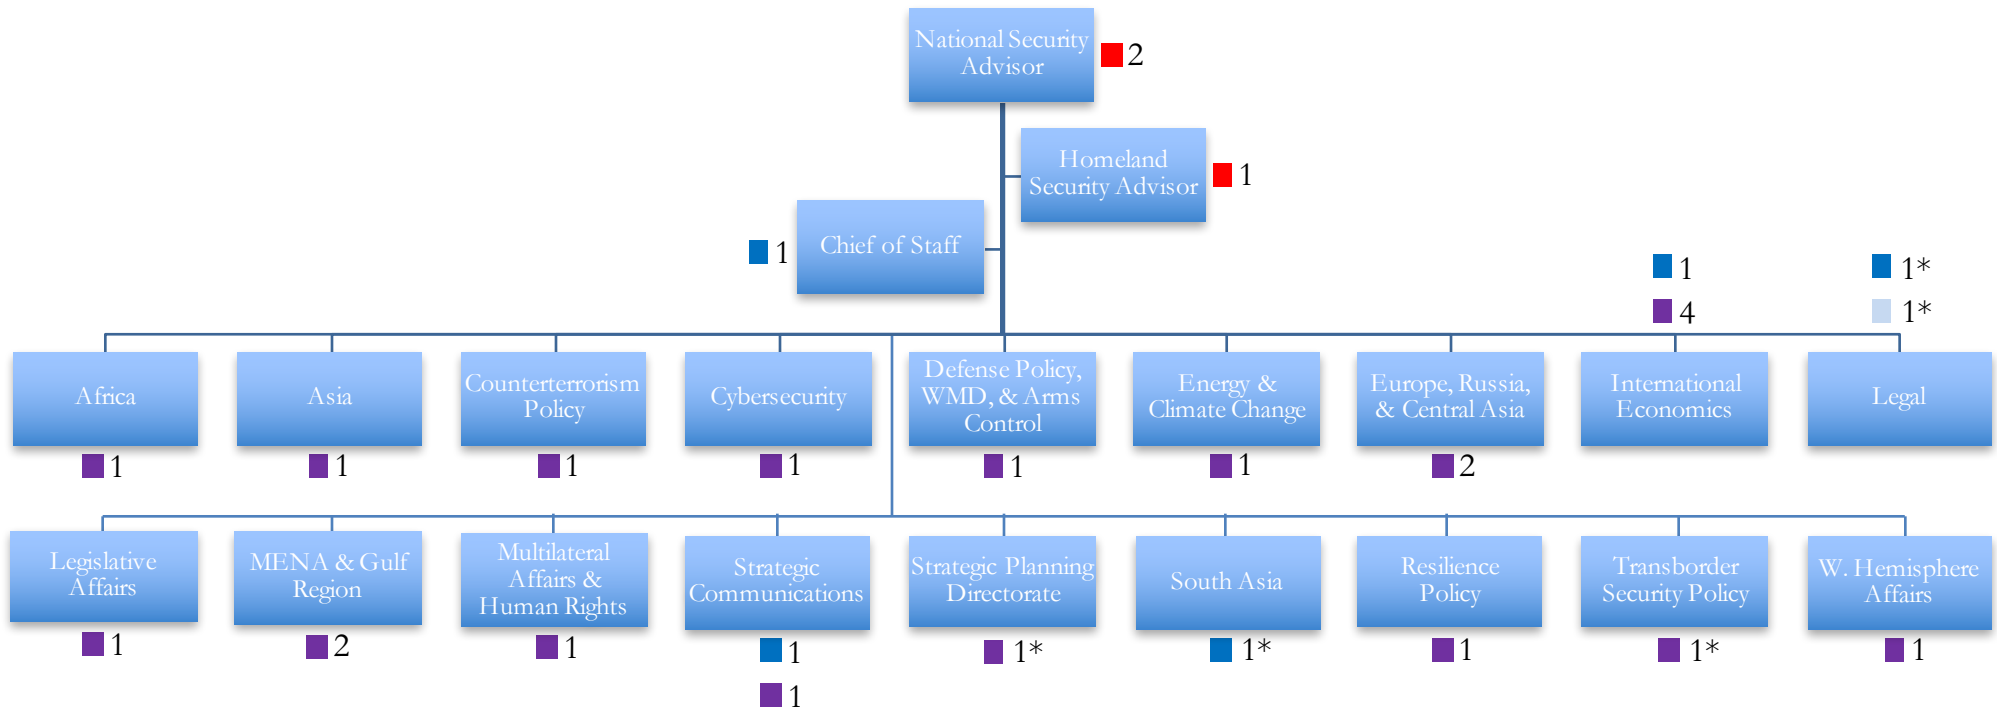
National Security Advisor
2

Homeland Security Advisor
1

1
Chief of Staff

1
4

1*
1*

Africa
1

Asia
1

Counterterrorism Policy
1

Cybersecurity
1

Defense Policy, WMD, & Arms Control
1

Energy & Climate Change
1

Europe, Russia, & Central Asia
2

International Economics

Legal

Legislative Affairs
1

MENA & Gulf Region
2

Multilateral Affairs & Human Rights
1

Strategic Communications
1
1

Strategic Planning Directorate
1*

South Asia
1*

Resilience Policy
1

Transborder Security Policy
1*

W. Hemisphere Affairs
1